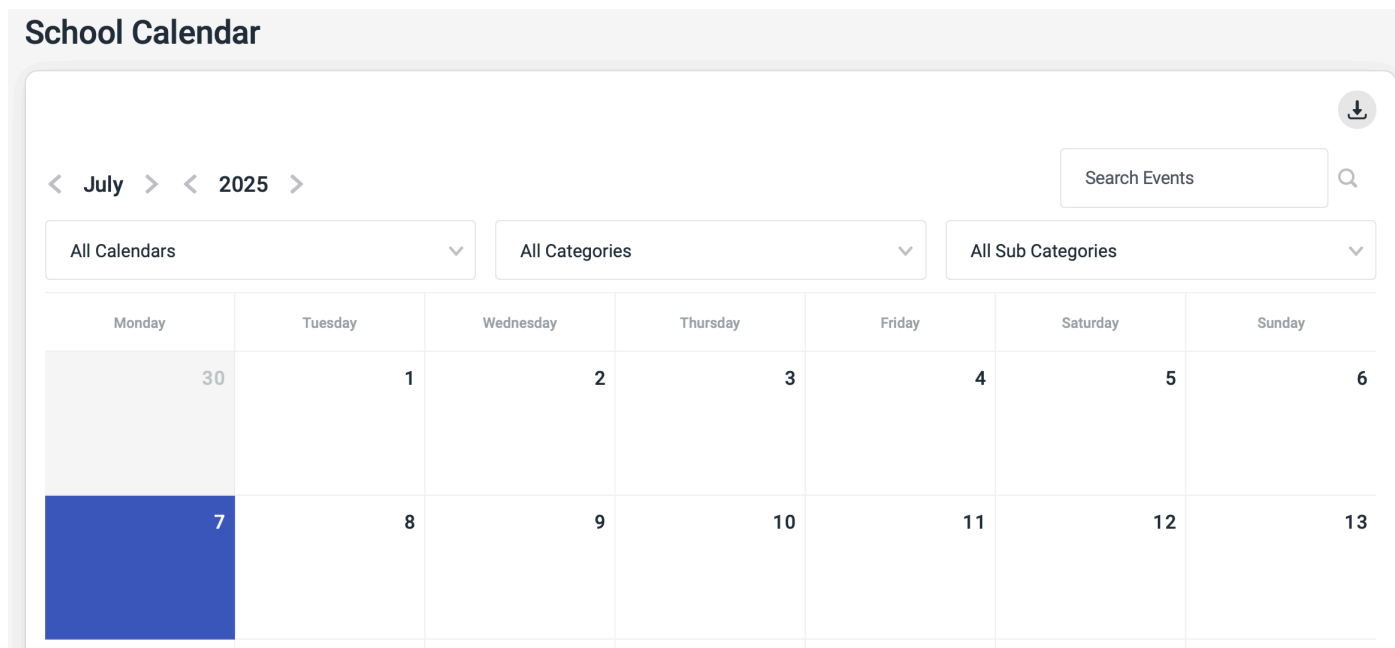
School Calendar

July 2025

Search Events

All Calendars

All Categories

All Sub Categories

| Monday | Tuesday | Wednesday | Thursday | Friday | Saturday | Sunday |
|---|---|---|---|---|---|---|
| 30 | 1 | 2 | 3 | 4 | 5 | 6 |
| 7 | 8 | 9 | 10 | 11 | 12 | 13 |